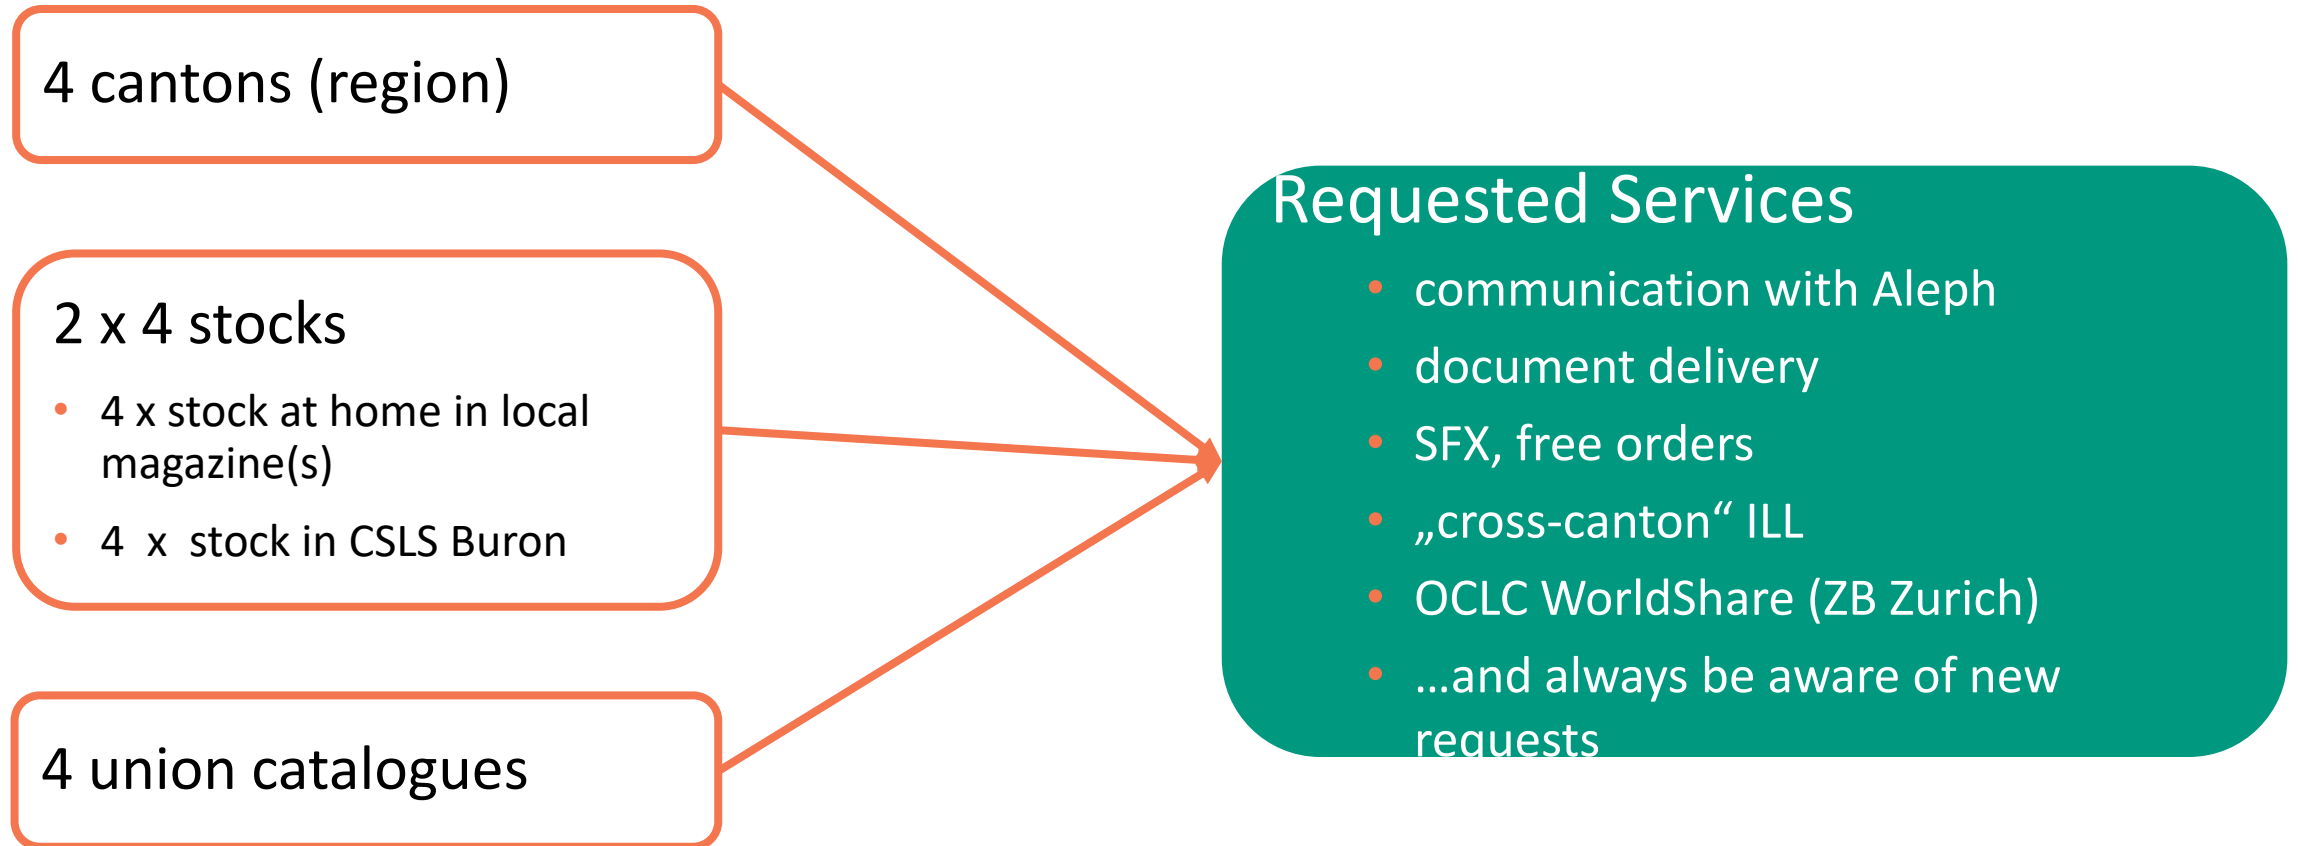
4 cantons (region)

2 x 4 stocks

- 4 x stock at home in local magazine(s)
- 4 x stock in CSLS Buron

4 union catalogues

Requested Services

- communication with Aleph
- document delivery
- SFX, free orders
- „cross-canton“ ILL
- OCLC WorldShare (ZB Zurich)
- …and always be aware of new requests